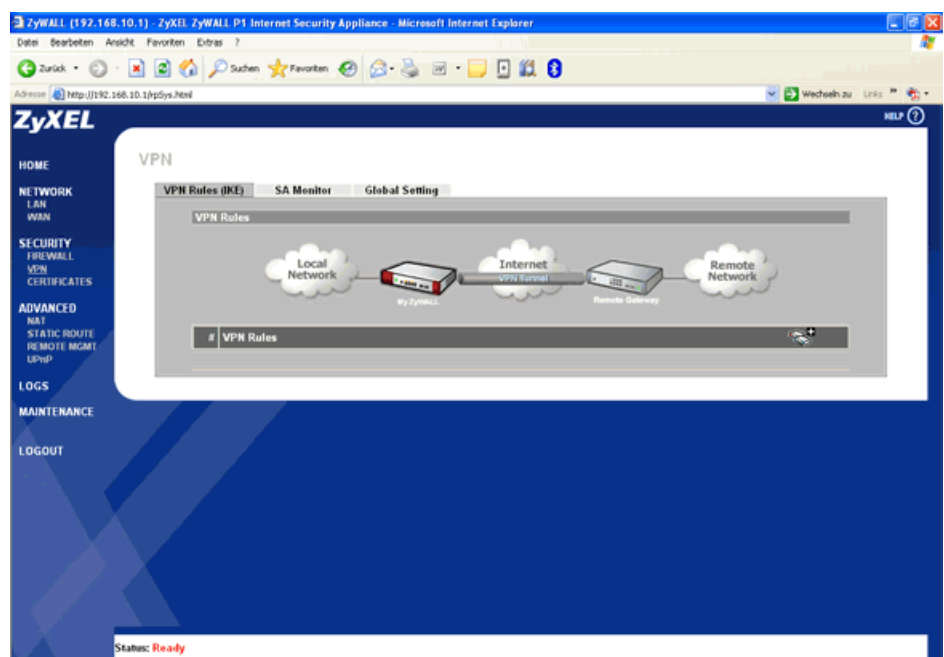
ZyWALL (192.168.10.1) - ZyXEL ZyWALL P1 Internet Security Appliance - Microsoft Internet Explorer

Datei Bearbeiten Ansicht Favoriten Extras ?

Zurück Suchen Favoriten

Adresse http://192.168.10.1/rpSys.html

Wechseln zu Links

ZyXEL

HELP

HOME

NETWORK
LAN
WAN

SECURITY
FIREWALL
VPN
CERTIFICATES

ADVANCED
NAT
STATIC ROUTE
REMOTE MGMT
UPnP

LOGS

MAINTENANCE

LOGOUT

VPN

VPN Rules (IKE) SA Monitor Global Setting

VPN Rules

Local Network

My ZyWALL

Internet

VPN Tunnel

Remote Gateway

Remote Network

| # | VPN Rules |
|---|---|

Status: Ready